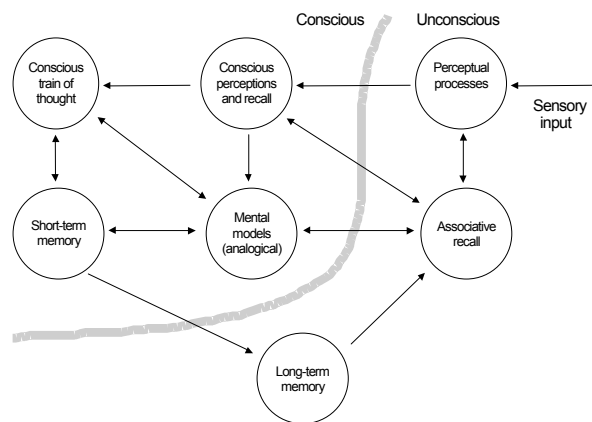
Conscious

Unconscious

Conscious train of thought

Conscious perceptions and recall

Perceptual processes

Sensory input

Short-term memory

Mental models (analogical)

Associative recall

Long-term memory